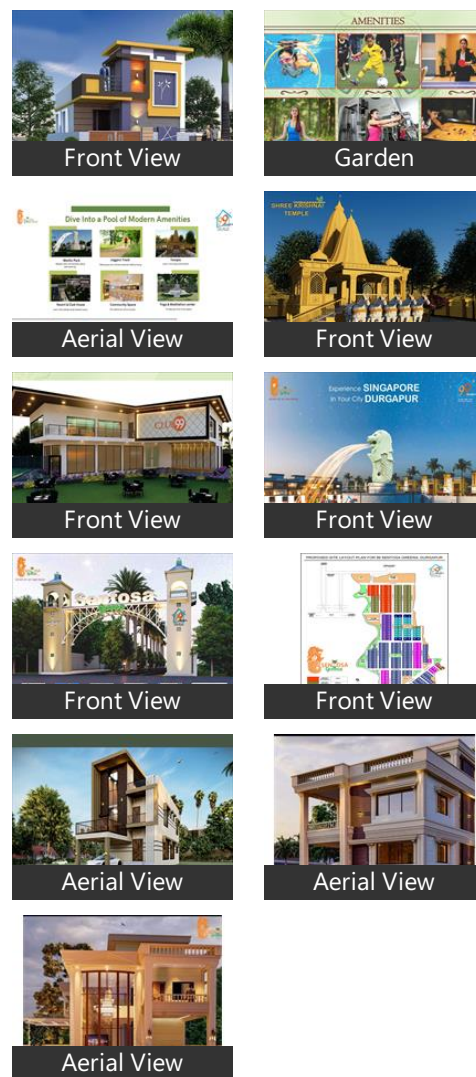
Front View

AMENITIES

Garden

Dive Into a Pool of Modern Amenities

Aerial View

SHREE KRISHNA TEMPLE

Front View

CLUB 99

Front View

Experience SINGAPORE In Your City DURGAPUR

Front View

Sentosa

Front View

PROPOSED SITE LAYOUT PLAN FOR SENTOSA GREENS, DURGAPUR

SENTOSA Greens

Front View

Aerial View

Aerial View

Aerial View